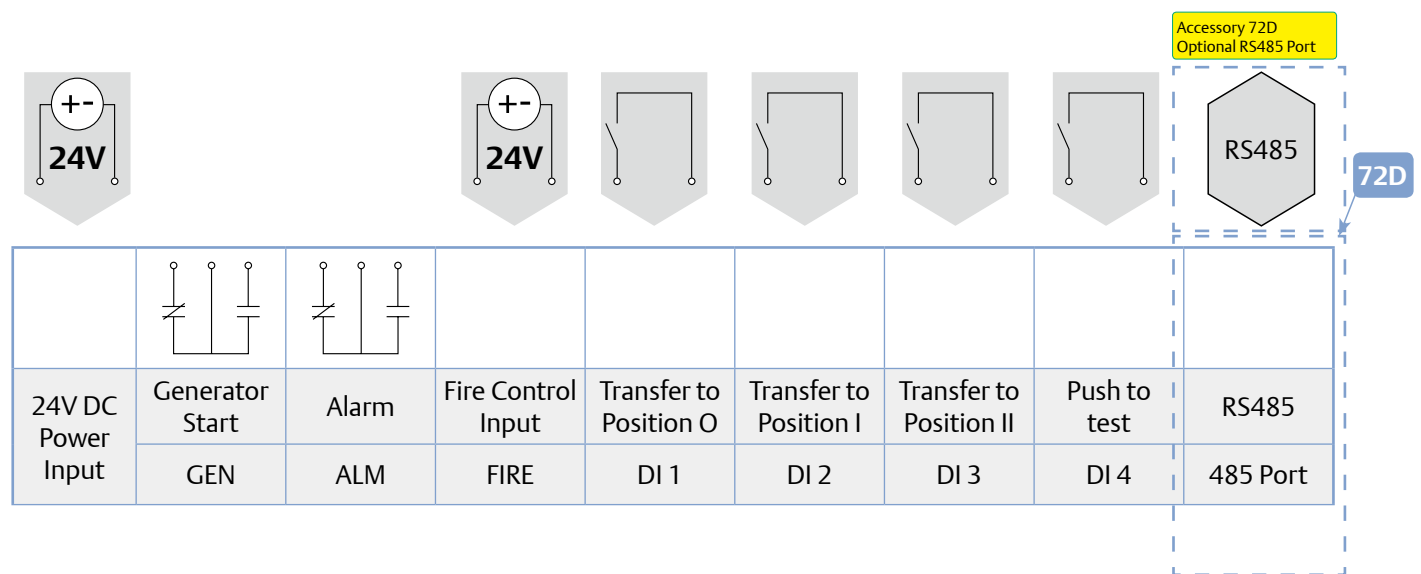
Accessory 72D
Optional RS485 Port

+-
24V

+-
24V

RS485

72D

| 24V DC Power Input | Generator Start | Alarm | Fire Control Input | Transfer to Position O | Transfer to Position I | Transfer to Position II | Push to test | RS485 |
|---|---|---|---|---|---|---|---|---|
| | GEN | ALM | FIRE | DI 1 | DI 2 | DI 3 | DI 4 | 485 Port |